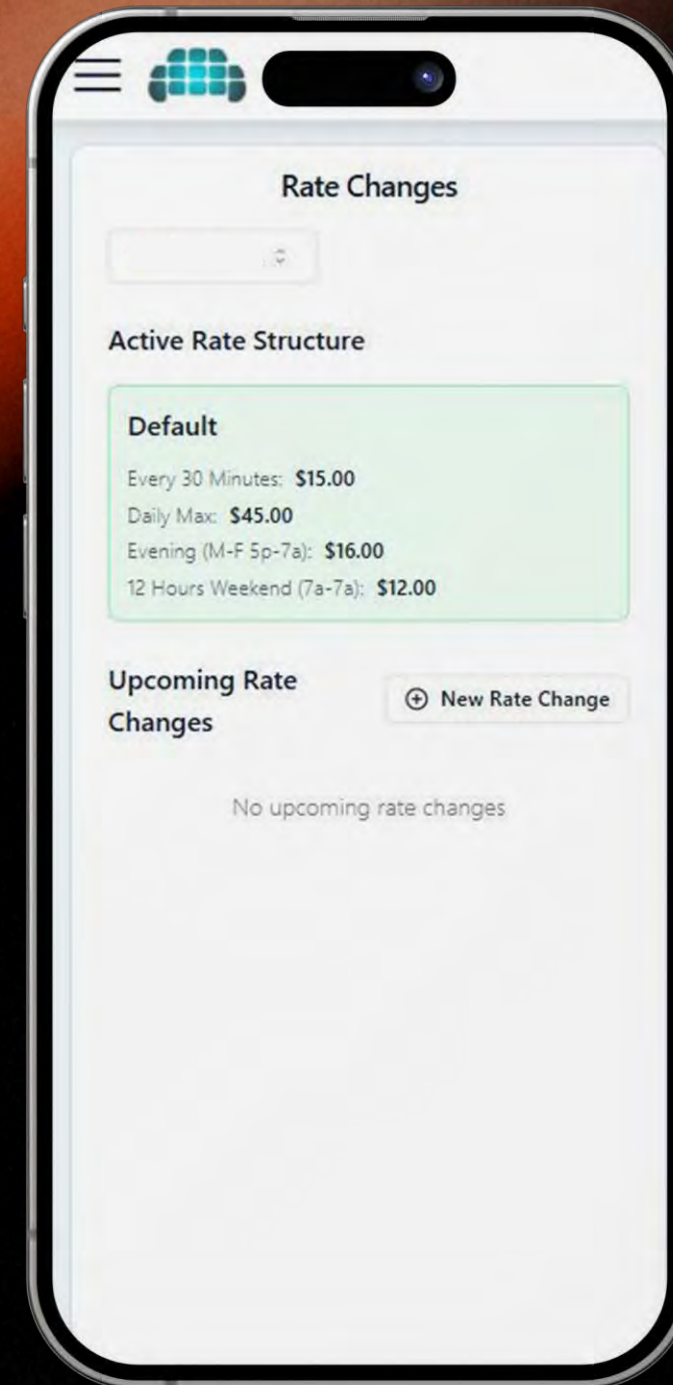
Rate Changes

Active Rate Structure

Default

Every 30 Minutes: **$15.00**
Daily Max: **$45.00**
Evening (M-F 5p-7a): **$16.00**
12 Hours Weekend (7a-7a): **$12.00**

Upcoming Rate Changes

New Rate Change

No upcoming rate changes